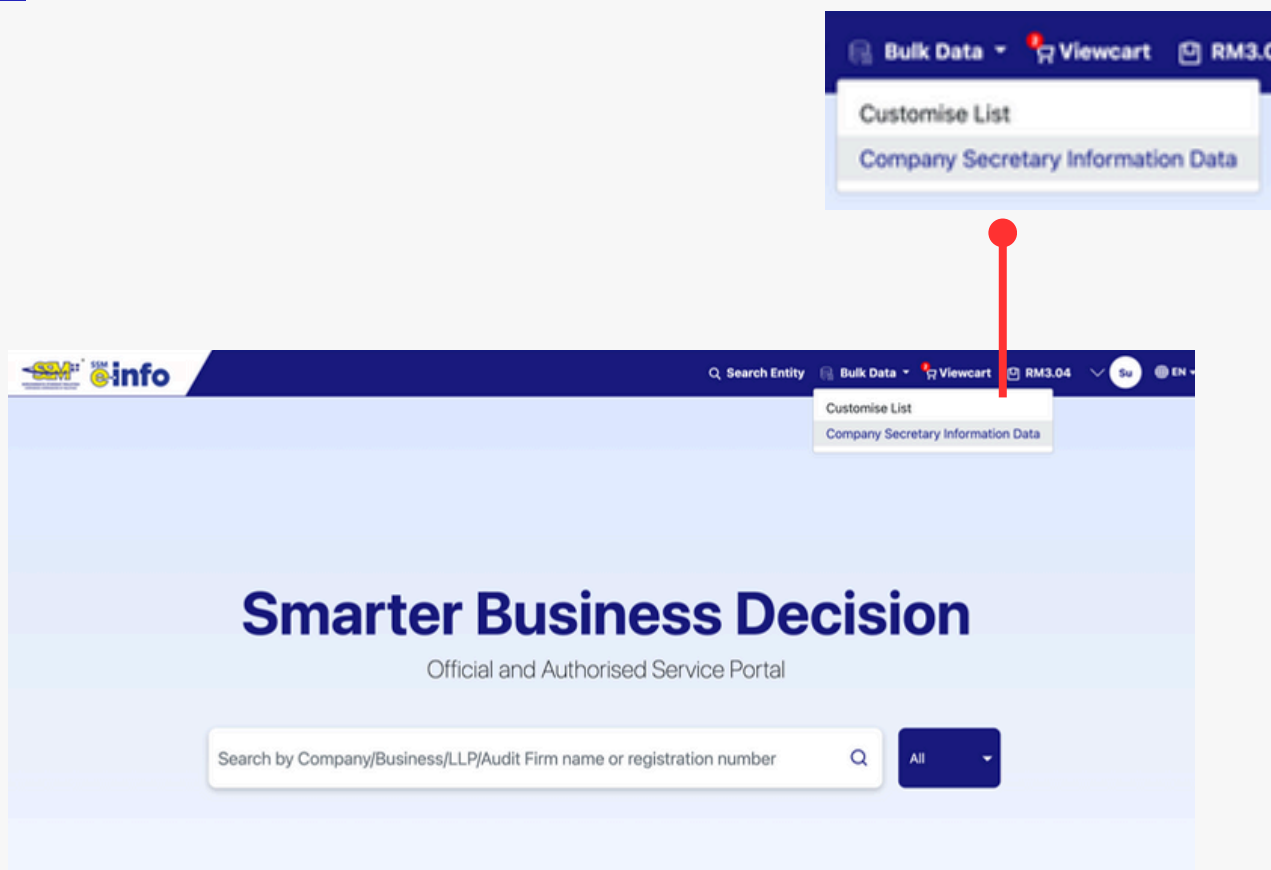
Bulk Data Viewcart RM3.0

Customise List

Company Secretary Information Data

SSM SSM e-info

Search Entity Bulk Data Viewcart RM3.04 Su EN

Customise List

Company Secretary Information Data

Smarter Business Decision

Official and Authorised Service Portal

Search by Company/Business/LLP/Audit Firm name or registration number

All